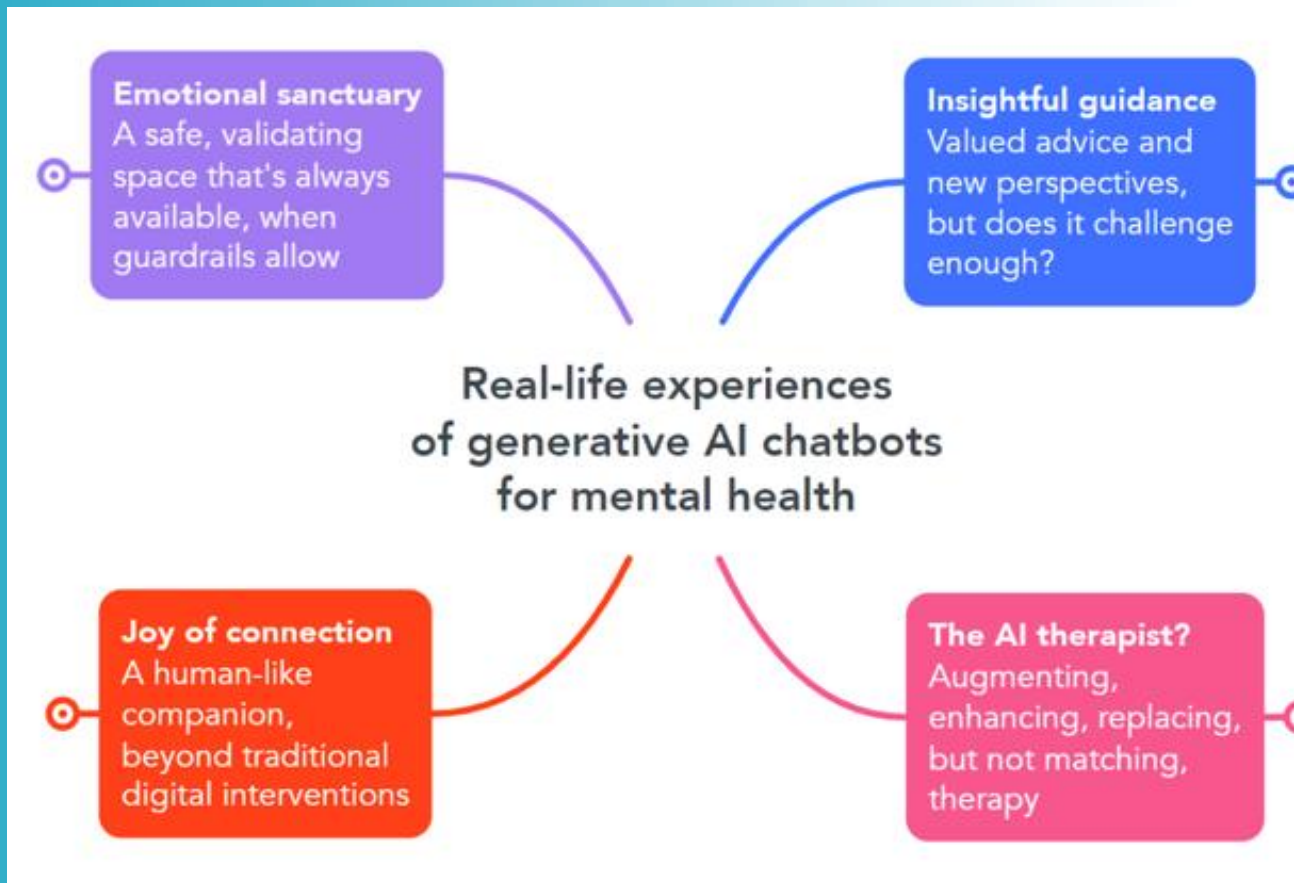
Emotional sanctuary
A safe, validating space that's always available, when guardrails allow

Insightful guidance
Valued advice and new perspectives, but does it challenge enough?

Real-life experiences of generative AI chatbots for mental health

Joy of connection
A human-like companion, beyond traditional digital interventions

The AI therapist?
Augmenting, enhancing, replacing, but not matching, therapy